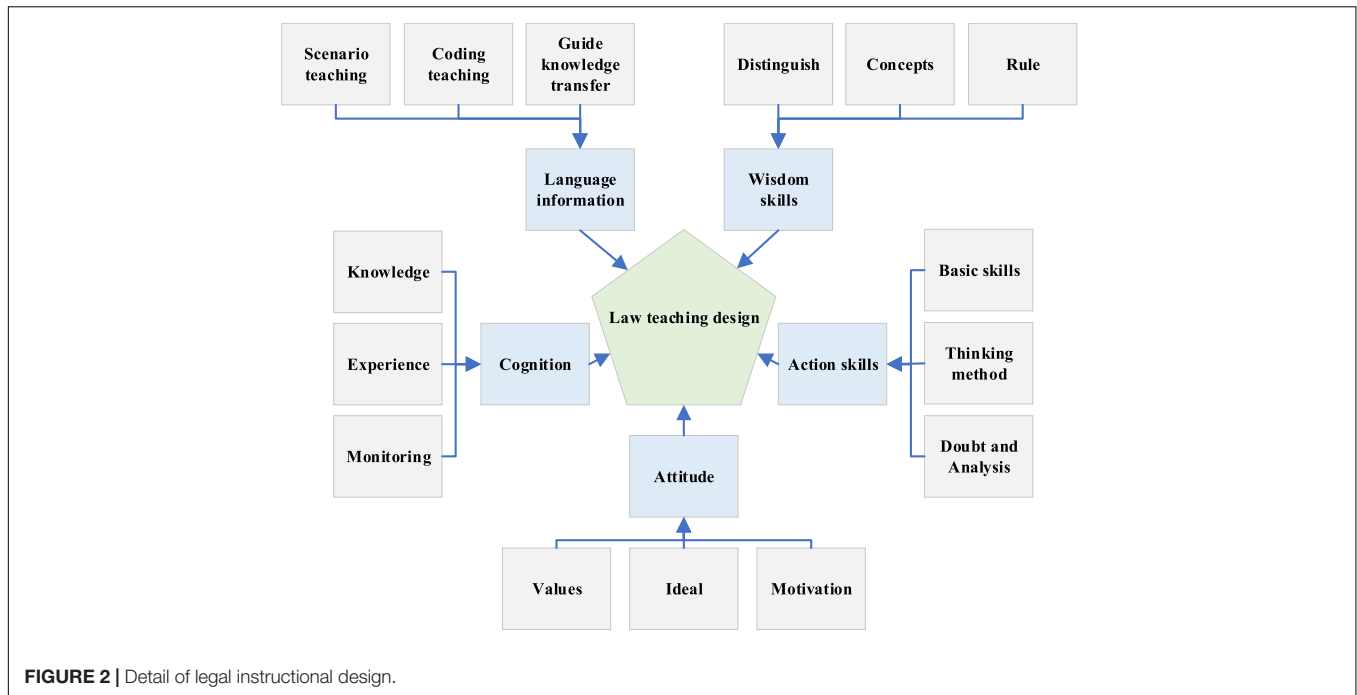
Scenario teaching

Coding teaching

Guide knowledge transfer

Distinguish

Concepts

Rule

Language information

Wisdom skills

Knowledge

Experience

Monitoring

Cognition

Law teaching design

Action skills

Basic skills

Thinking method

Doubt and Analysis

Attitude

Values

Ideal

Motivation

FIGURE 2 | Detail of legal instructional design.